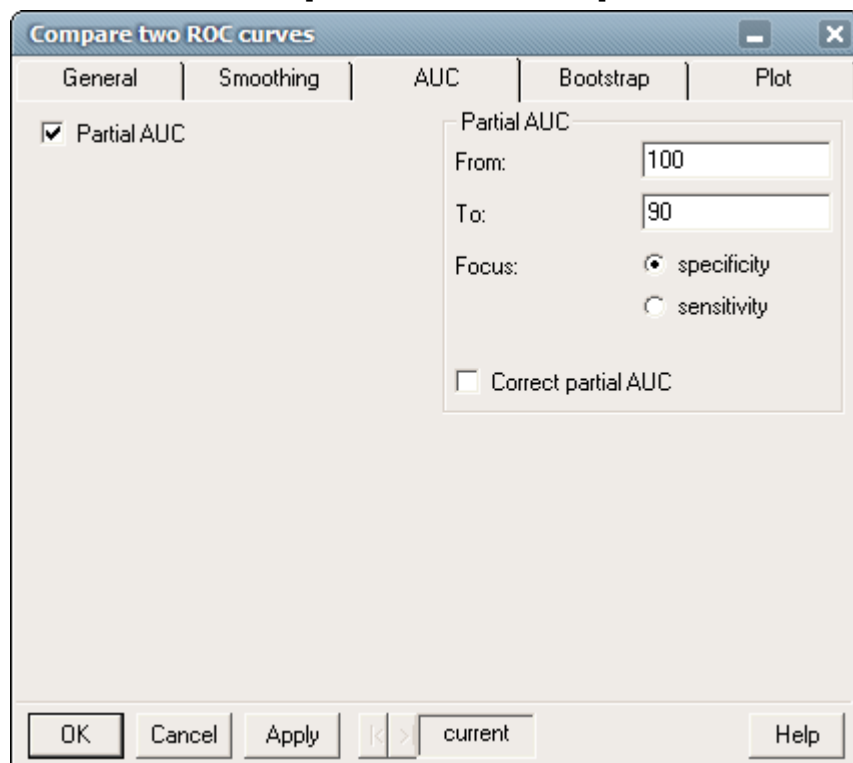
Compare two ROC curves

General | Smoothing | AUC | Bootstrap | Plot

☑ Partial AUC

Partial AUC

From: 100

To: 90

Focus: ◉ specificity ○ sensitivity

☐ Correct partial AUC

OK | Cancel | Apply | current | Help